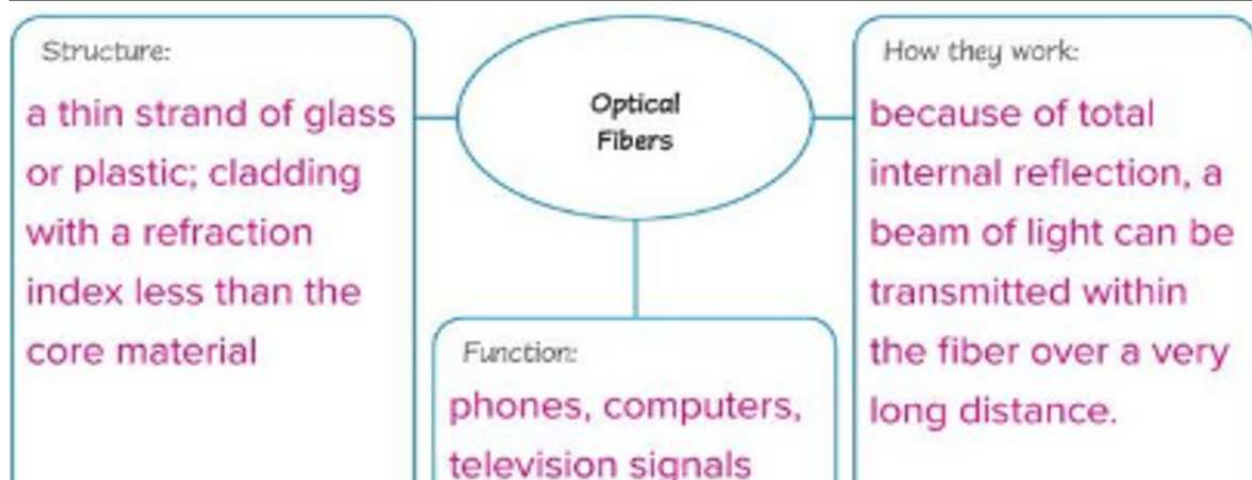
Optical Fibers

Structure:

a thin strand of glass or plastic; cladding with a refraction index less than the core material

How they work:

because of total internal reflection, a beam of light can be transmitted within the fiber over a very long distance.

Function:

phones, computers, television signals